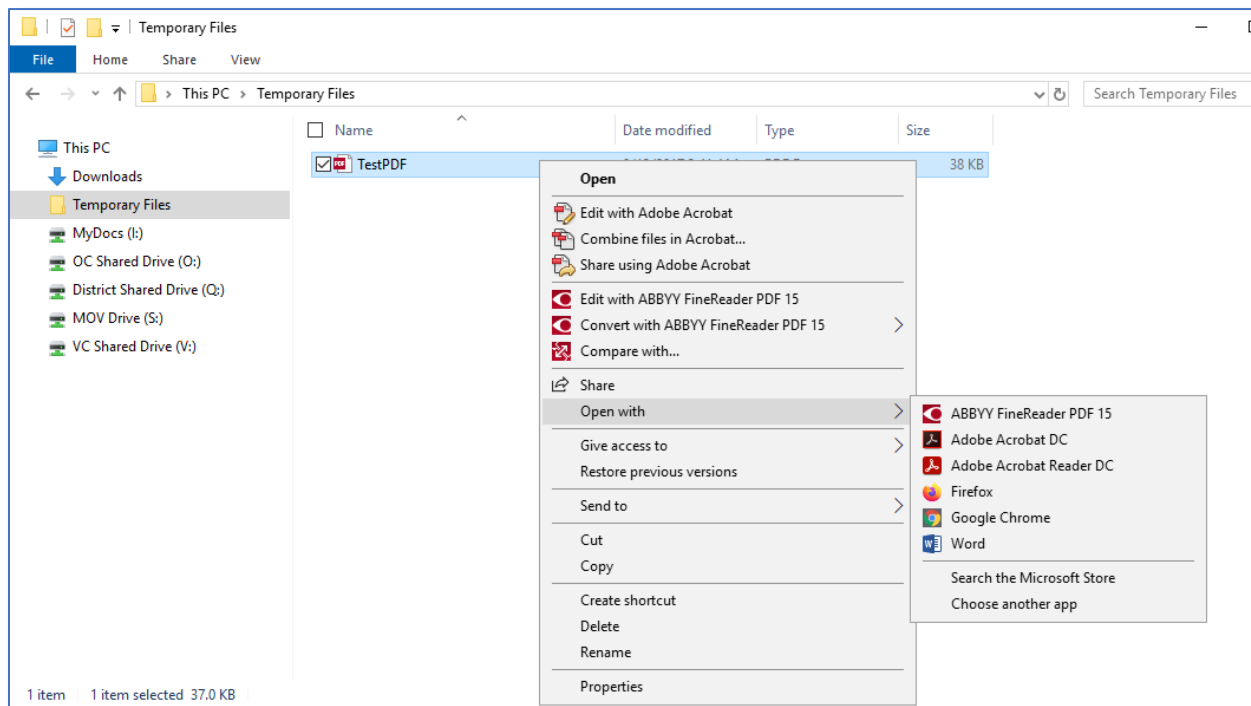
Temporary Files

File Home Share View

This PC > Temporary Files

Search Temporary Files

This PC
Downloads
Temporary Files
MyDocs (I:)
OC Shared Drive (O:)
District Shared Drive (Q:)
MOV Drive (S:)
VC Shared Drive (V:)

| Name | Date modified | Type | Size |
|---|---|---|---|
| TestPDF | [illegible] | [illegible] | 38 KB |

Open
Edit with Adobe Acrobat
Combine files in Acrobat...
Share using Adobe Acrobat
Edit with ABBYY FineReader PDF 15
Convert with ABBYY FineReader PDF 15
Compare with...
Share
Open with
Give access to
Restore previous versions
Send to
Cut
Copy
Create shortcut
Delete
Rename
Properties

ABBYY FineReader PDF 15
Adobe Acrobat DC
Adobe Acrobat Reader DC
Firefox
Google Chrome
Word
Search the Microsoft Store
Choose another app

1 item 1 item selected 37.0 KB